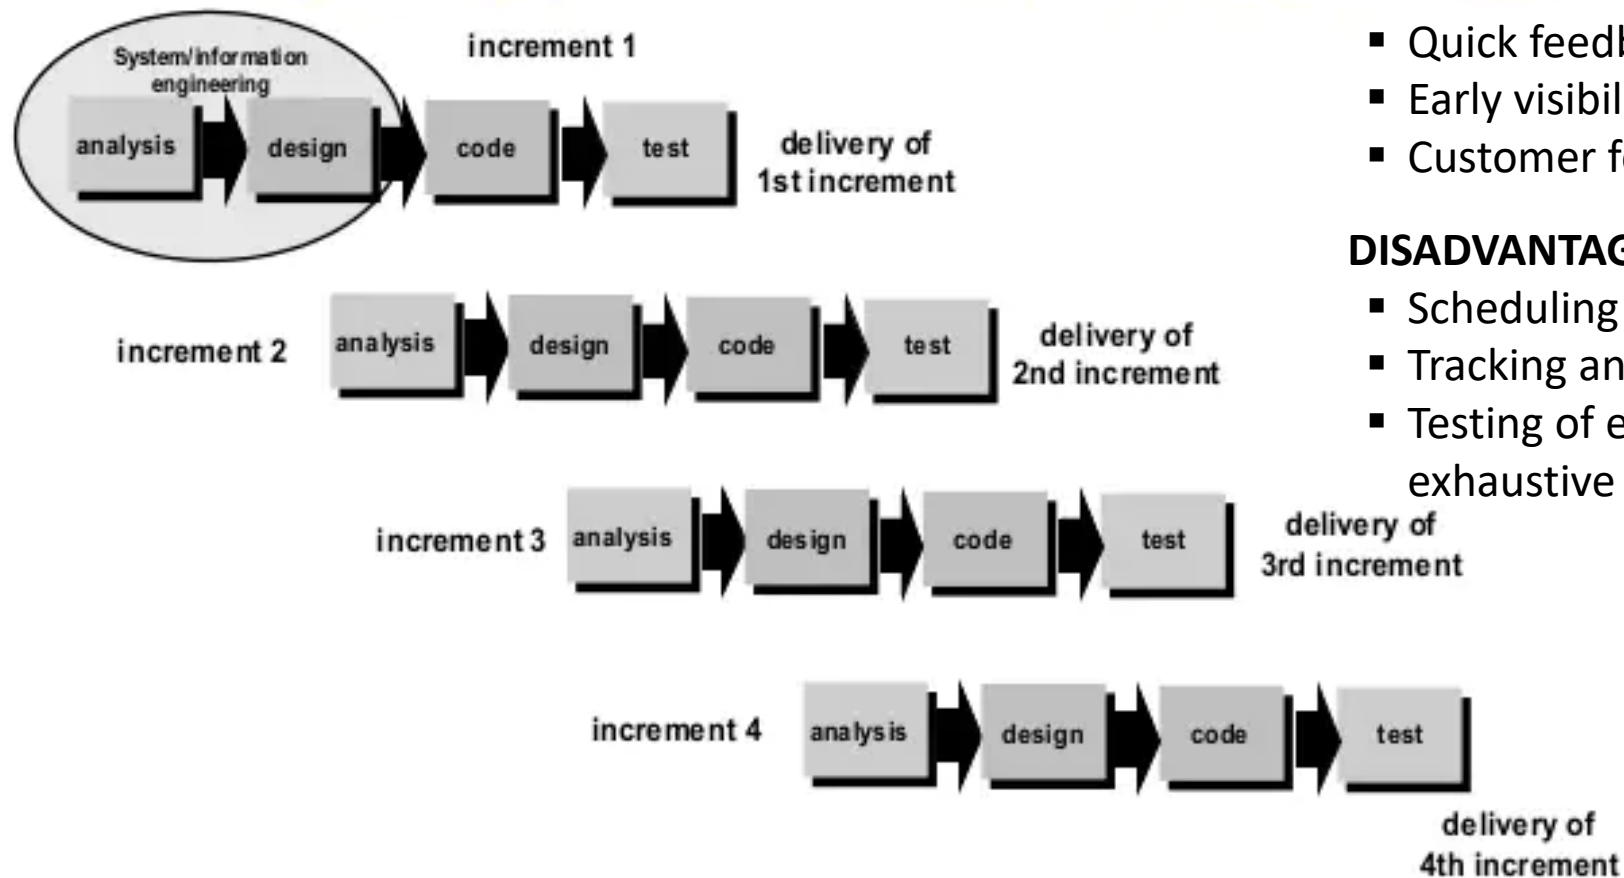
System/information engineering

increment 1

analysis

design

code

test

delivery of 1st increment

increment 2

analysis

design

code

test

delivery of 2nd increment

increment 3

analysis

design

code

test

delivery of 3rd increment

increment 4

analysis

design

code

test

delivery of 4th increment

▪ Quick feedb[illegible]
▪ Early visibil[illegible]
▪ Customer fe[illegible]

DISADVANTAG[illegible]

▪ Scheduling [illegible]
▪ Tracking an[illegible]
▪ Testing of e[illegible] exhaustive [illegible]